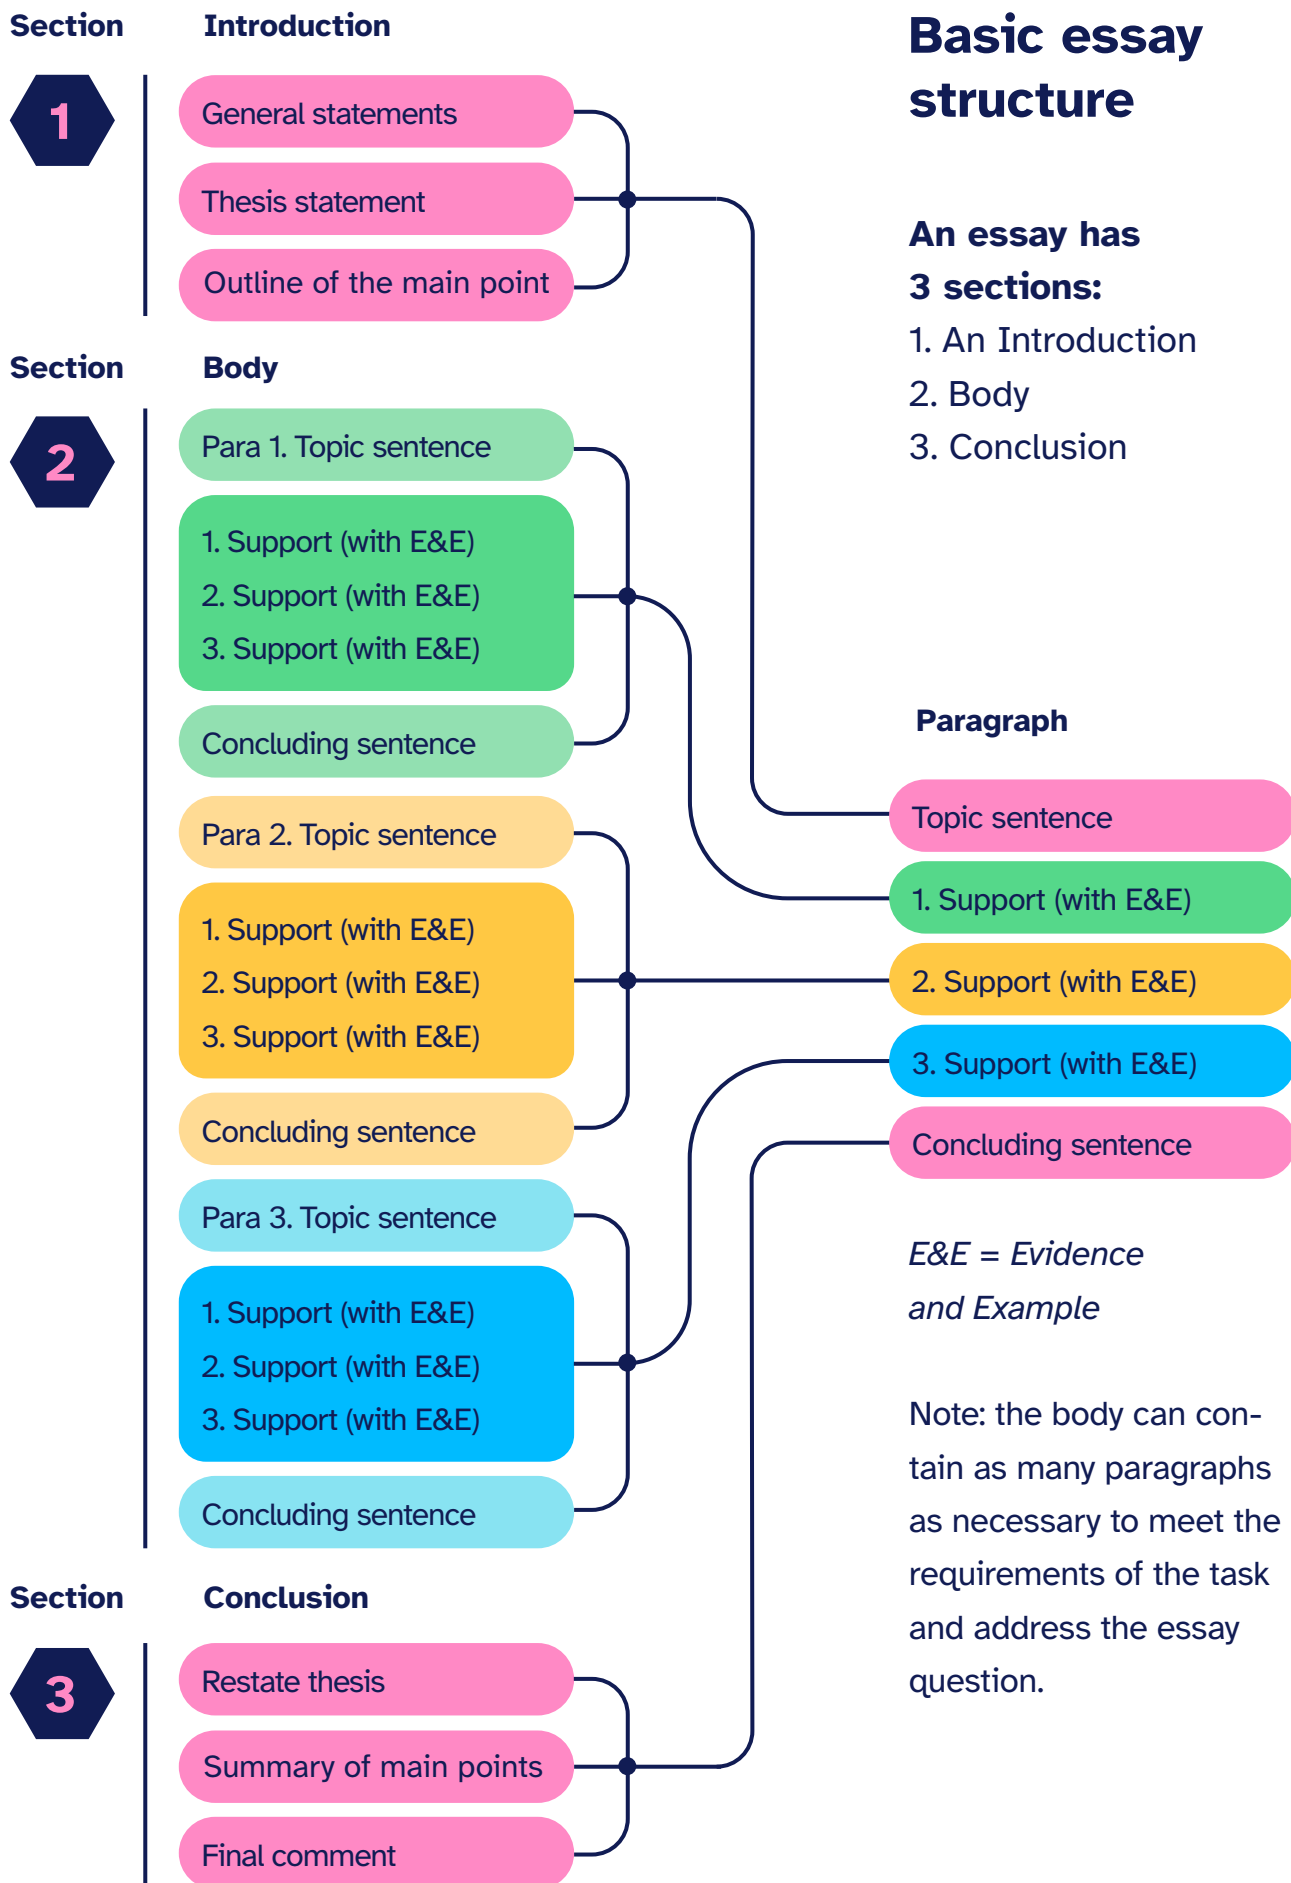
Section 1 Introduction

General statements
Thesis statement
Outline of the main point

Section 2 Body

Para 1. Topic sentence
1. Support (with E&E)
2. Support (with E&E)
3. Support (with E&E)
Concluding sentence

Para 2. Topic sentence
1. Support (with E&E)
2. Support (with E&E)
3. Support (with E&E)
Concluding sentence

Para 3. Topic sentence
1. Support (with E&E)
2. Support (with E&E)
3. Support (with E&E)
Concluding sentence

Section 3 Conclusion

Restate thesis
Summary of main points
Final comment

Basic essay structure

An essay has 3 sections:
1. An Introduction
2. Body
3. Conclusion

Paragraph

Topic sentence
1. Support (with E&E)
2. Support (with E&E)
3. Support (with E&E)
Concluding sentence

E&E = Evidence and Example

Note: the body can contain as many paragraphs as necessary to meet the requirements of the task and address the essay question.